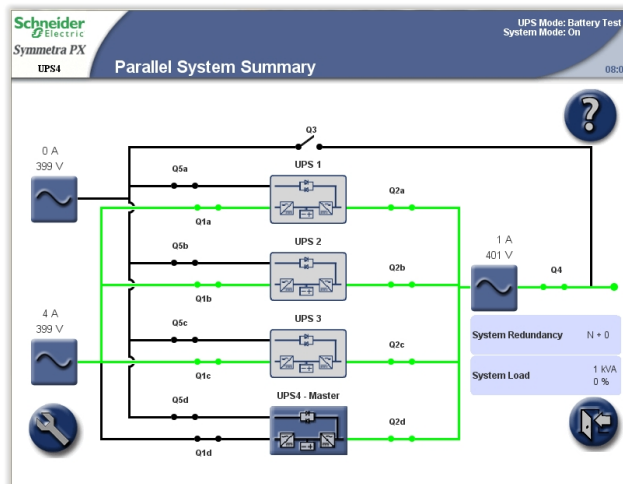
Schneider Electric
Symmetra PX
UPS4
Parallel System Summary
UPS Mode: Battery Test
System Mode: On
08:0

0 A
399 V

4 A
399 V

Q3
Q5a
UPS 1
Q2a
Q1a
Q5b
UPS 2
Q2b
Q1b
Q5c
UPS 3
Q2c
Q1c
Q5d
UPS4 - Master
Q2d
Q1d

1 A
401 V
Q4

System Redundancy N + 0
System Load 1 kVA
0 %